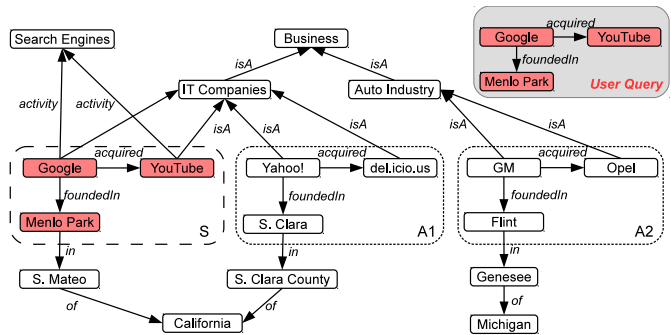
Search Engines
Business
acquired
Google
YouTube
foundedIn
Menlo Park
User Query
isA
isA
IT Companies
Auto Industry
activity
activity
isA
isA
isA
isA
isA
acquired
acquired
acquired
Google
YouTube
Yahoo!
del.icio.us
GM
Opel
foundedIn
foundedIn
foundedIn
Menlo Park
S. Clara
Flint
S
A1
A2
in
in
in
S. Mateo
S. Clara County
Genesee
of
of
of
California
Michigan